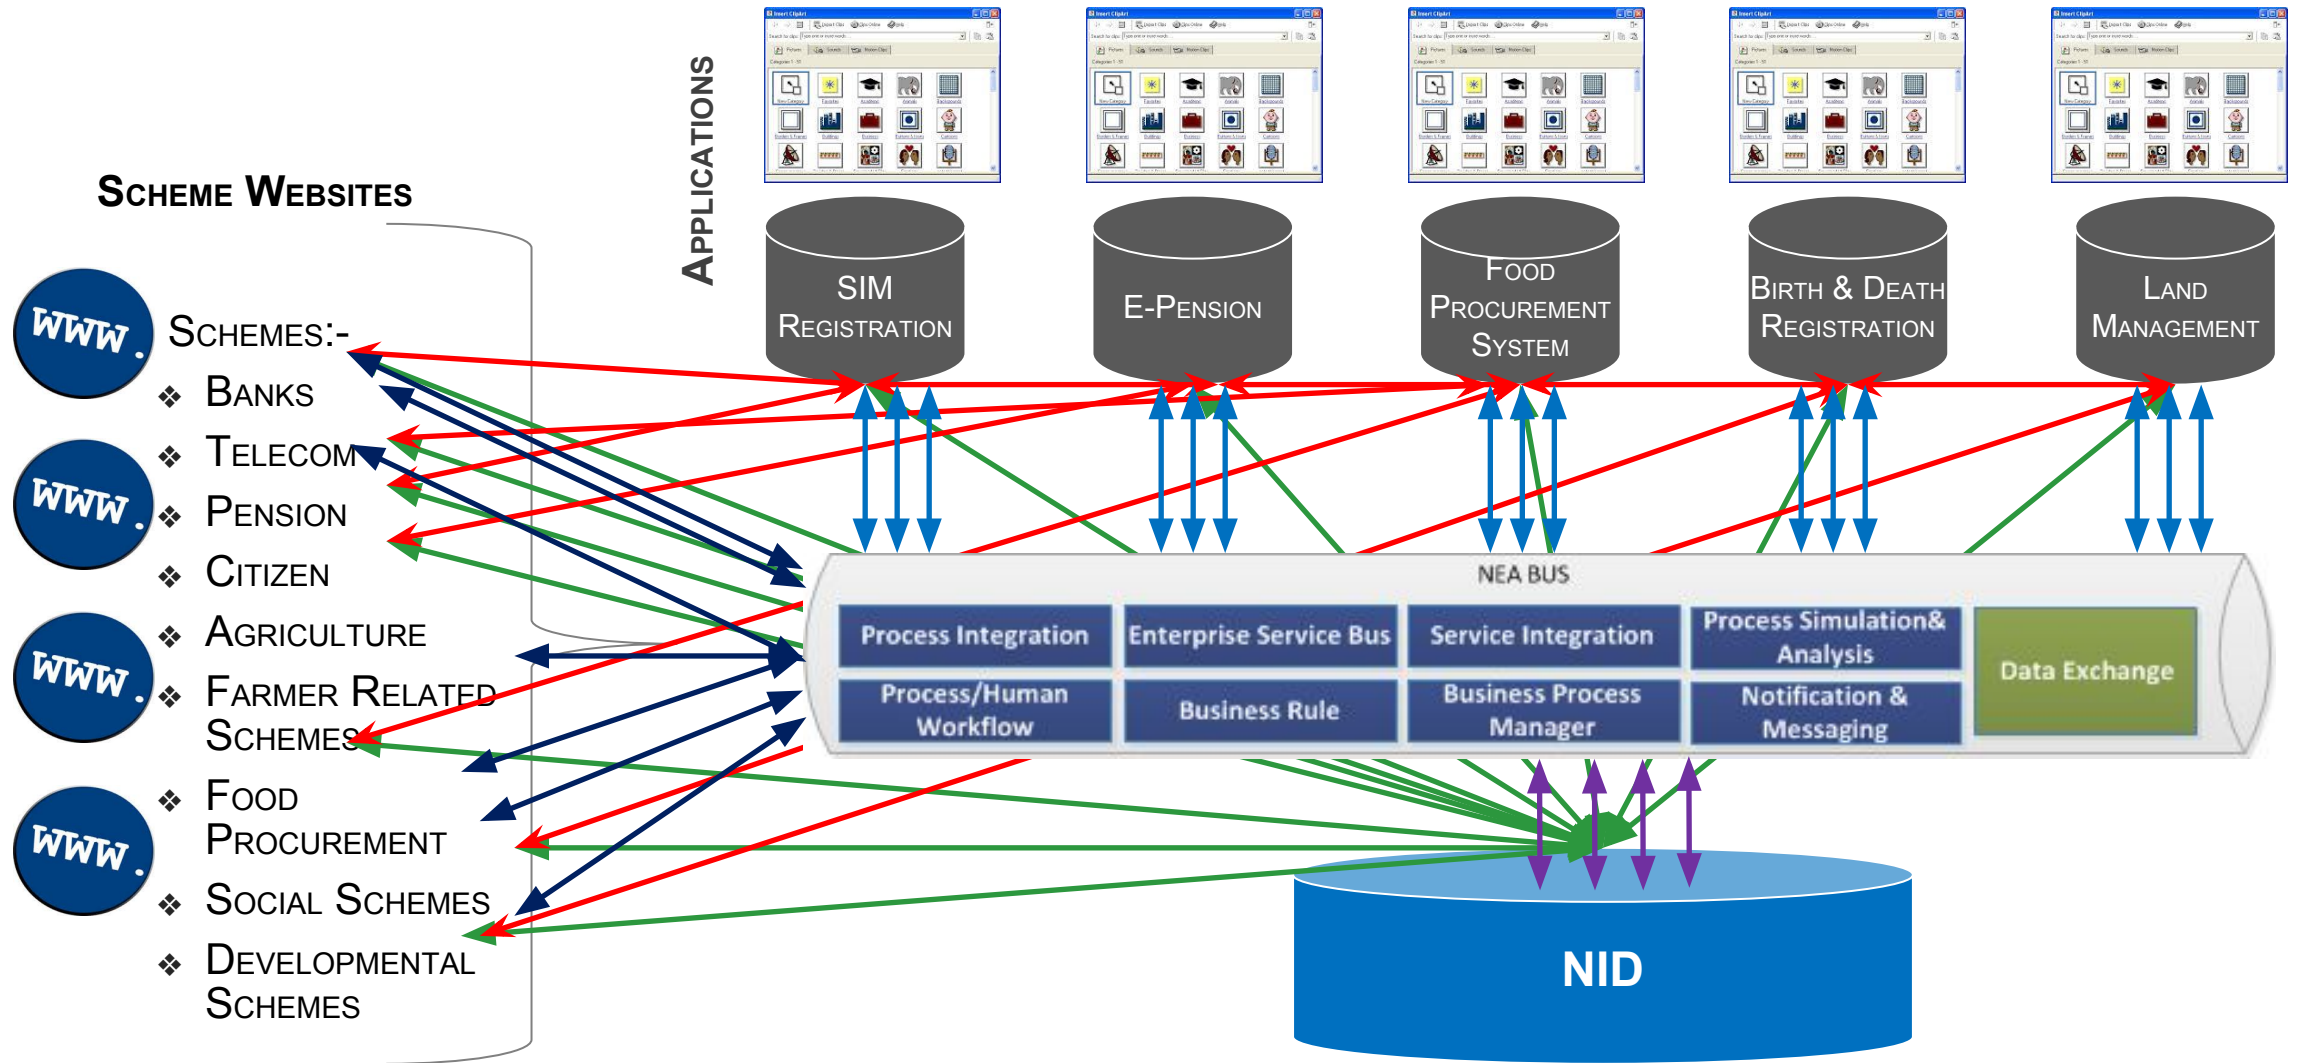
Scheme Websites

Applications

WWW.
WWW.
WWW.
WWW.

Schemes:-
❖ Banks
❖ Telecom
❖ Pension
❖ Citizen
❖ Agriculture
❖ Farmer Related Schemes
❖ Food Procurement
❖ Social Schemes
❖ Developmental Schemes

SIM Registration

E-Pension

Food Procurement System

Birth & Death Registration

Land Management

NEA BUS

Process Integration

Enterprise Service Bus

Service Integration

Process Simulation& Analysis

Data Exchange

Process/Human Workflow

Business Rule

Business Process Manager

Notification & Messaging

NID